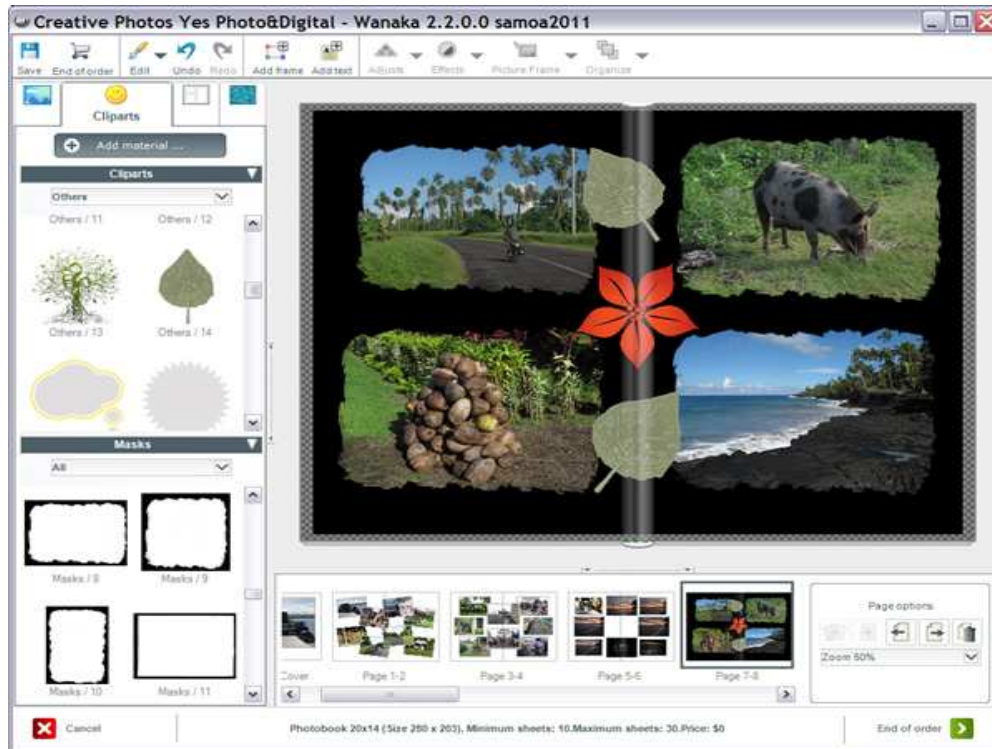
Creative Photos Yes Photo&Digital - Wanaka 2.2.0.0 samoa2011

Save End of order Edit Undo Redo Add frame Add text Adjusts Effects Picture Frame Organize

Cliparts

Add material ...

Cliparts

Others

Others / 11 Others / 12

Others / 13 Others / 14

Masks

All

Masks / 8 Masks / 9

Masks / 10 Masks / 11

Cover Page 1-2 Page 3-4 Page 5-6 Page 7-8

Page options

Zoom 50%

Cancel

Photobook 20x14 (Size 280 x 203), Minimum sheets: 10.Maximum sheets: 30.Price: $0

End of order